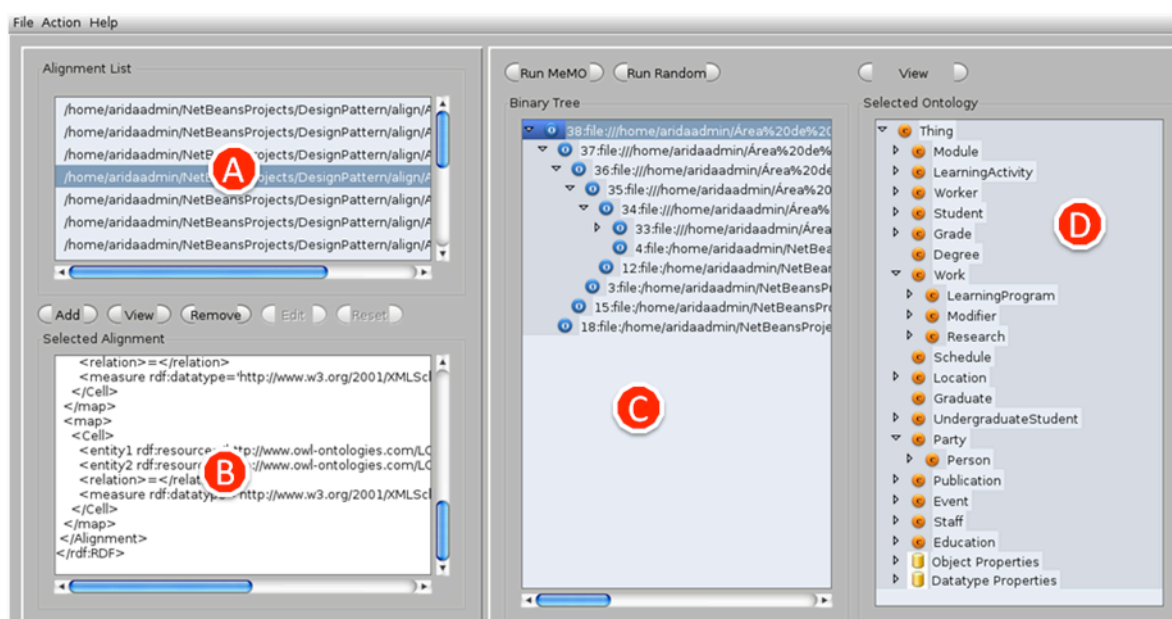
File Action Help

Alignment List

/home/aridaadmin/NetBeansProjects/DesignPattern/align/A
/home/aridaadmin/NetBeansProjects/DesignPattern/align/A
/home/aridaadmin/NetB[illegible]rojects/DesignPattern/align/A
/home/aridaadmin/NetB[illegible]rojects/DesignPattern/align/A
/home/aridaadmin/NetBeansProjects/DesignPattern/align/A
/home/aridaadmin/NetBeansProjects/DesignPattern/align/A
/home/aridaadmin/NetBeansProjects/DesignPattern/align/A

A

Add View Remove Edit Reset

Selected Alignment

<relation>=</relation>
<measure rdf:datatype='http://www.w3.org/2001/XMLSc
</Cell>
</map>
<map>
<Cell>
<entity1 rdf:resource=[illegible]http://www.owl-ontologies.com/LC
<entity2 rdf:resour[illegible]://www.owl-ontologies.com/LC
<relation>=</relat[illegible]
<measure rdf:datatyp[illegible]http://www.w3.org/2001/XMLSc
</Cell>
</map>
</Alignment>
</rdf:RDF>

B

Run MeMO Run Random

Binary Tree

38:file:///home/aridaadmin/Área%20de%20
37:file:///home/aridaadmin/Área%20de%
36:file:///home/aridaadmin/Área%20de
35:file:///home/aridaadmin/Área%20
34:file:///home/aridaadmin/Área%
33:file:///home/aridaadmin/Área
4:file:/home/aridaadmin/NetBea
12:file:/home/aridaadmin/NetBear
3:file:/home/aridaadmin/NetBeansP
15:file:/home/aridaadmin/NetBeansPr
18:file:/home/aridaadmin/NetBeansProje

C

View

Selected Ontology

Thing
Module
LearningActivity
Worker
Student
Grade
Degree
Work
LearningProgram
Modifier
Research
Schedule
Location
Graduate
UndergraduateStudent
Party
Person
Publication
Event
Staff
Education
Object Properties
Datatype Properties

D